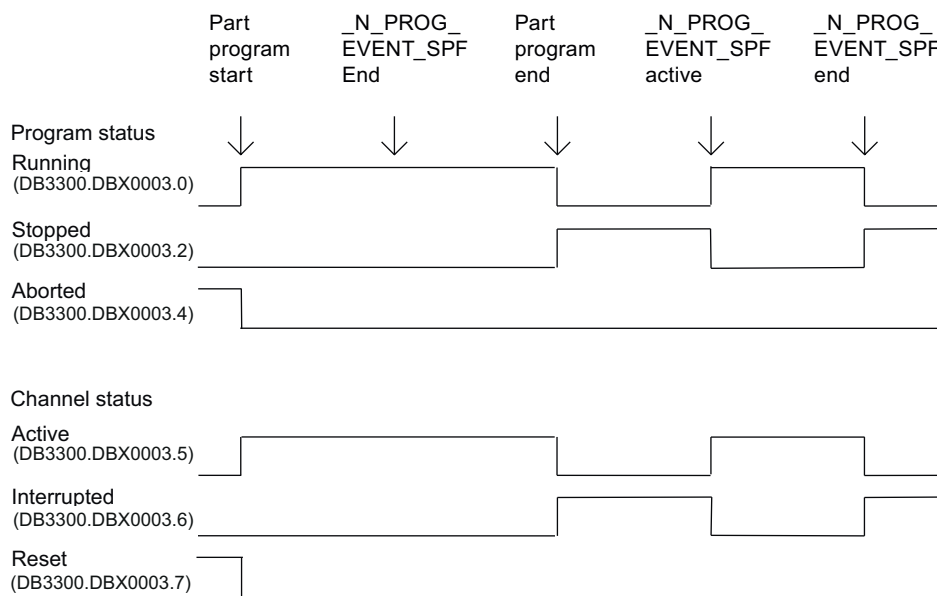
Part program start

_N_PROG_ EVENT_SPF End

Part program end

_N_PROG_ EVENT_SPF active

_N_PROG_ EVENT_SPF end

Program status

Running (DB3300.DBX0003.0)

Stopped (DB3300.DBX0003.2)

Aborted (DB3300.DBX0003.4)

Channel status

Active (DB3300.DBX0003.5)

Interrupted (DB3300.DBX0003.6)

Reset (DB3300.DBX0003.7)